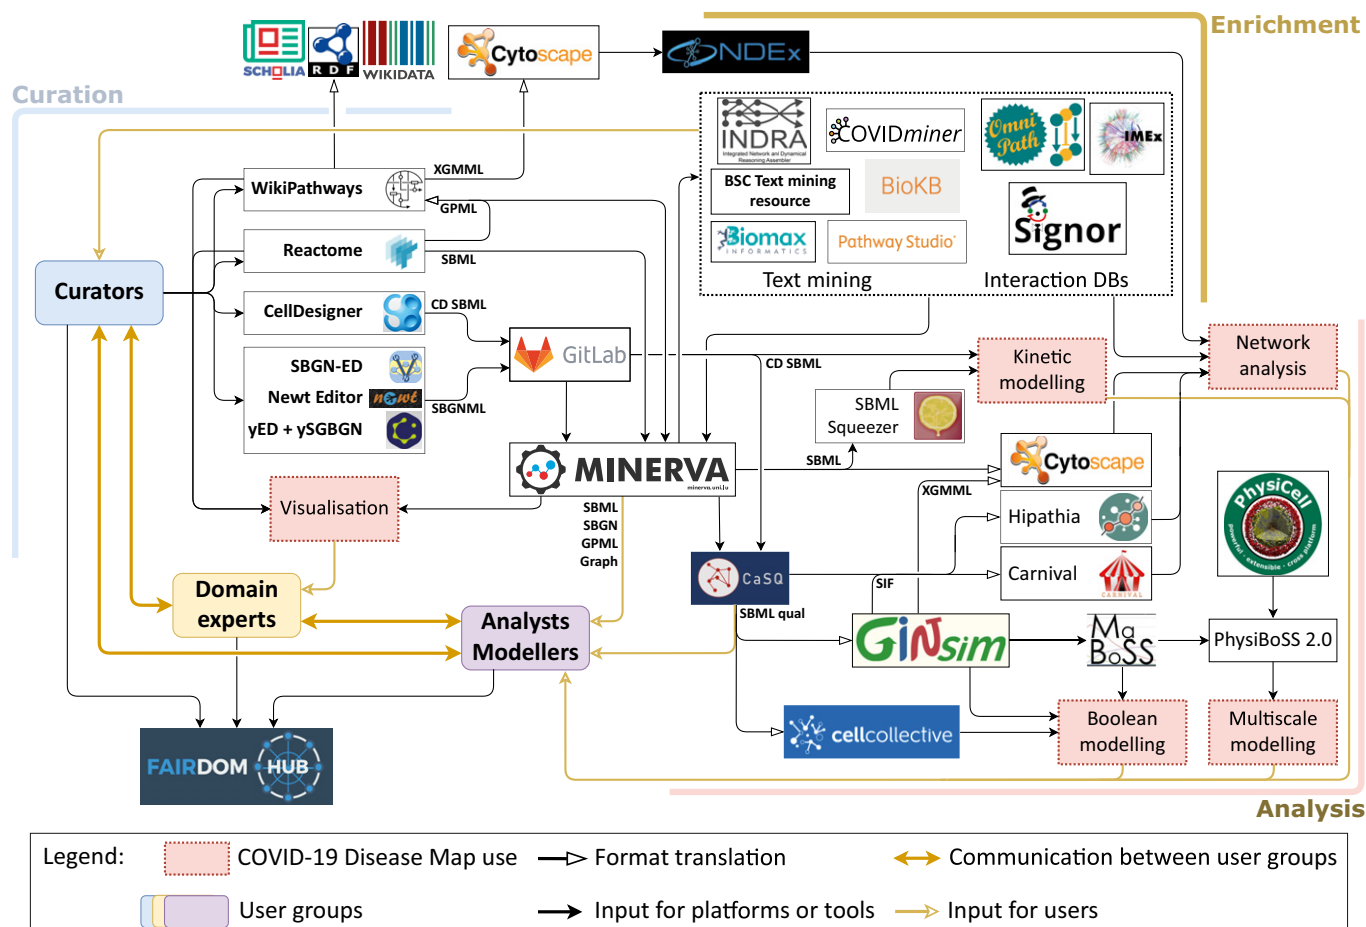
Enrichment

Curation

SCHOLIA RDF WIKIDATA

Cytoscape

NDEx

INDRA Integrated Network and Dynamical Reasoning Assembler

COVIDminer

Omni Path

IMEx

BSC Text mining resource

BioKB

Signor

Biomax INFORMATICS

Pathway Studio

Text mining

Interaction DBs

XGMML

WikiPathways

GPML

Reactome

SBML

Curators

CellDesigner

CD SBML

GitLab

CD SBML

Kinetic modelling

Network analysis

SBGN-ED

Newt Editor

yED + ySGBGN

SBGNML

SBML Squeezer

MINERVA

SBML

Cytoscape

XGMML

Visualisation

SBML SBGN GPML Graph

Hipathia

CaSQ

SIF

Carnival

PhysiCell powerful extensible cross platform

Domain experts

Analysts Modellers

SBML qual

GINsim

MaBoSS

PhysiBoSS 2.0

cellcollective

Boolean modelling

Multiscale modelling

FAIRDOM HUB

Analysis

Legend: COVID-19 Disease Map use

Format translation

Communication between user groups

User groups

Input for platforms or tools

Input for users